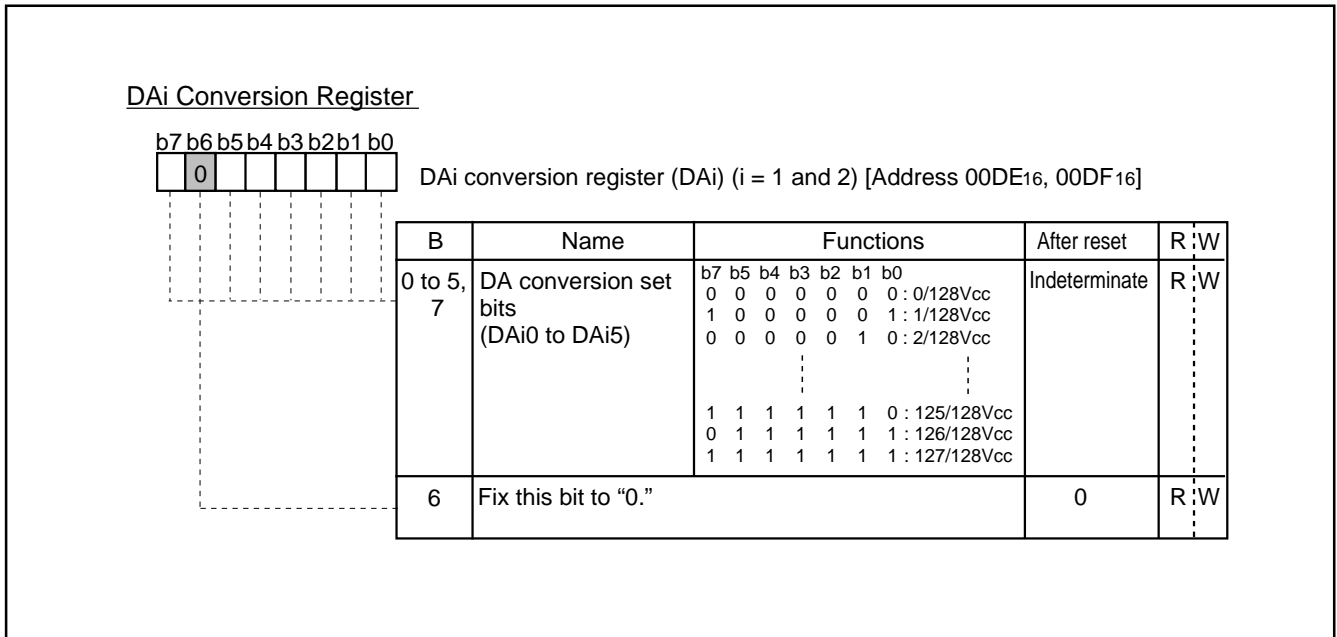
DAi Conversion Register

b7 b6 b5 b4 b3 b2 b1 b0
0

DAi conversion register (DAi) (i = 1 and 2) [Address $00DE_{16}$, $00DF_{16}$]

| B | Name | Functions | After reset | R | W |
|---|---|---|---|---|---|
| 0 to 5, 7 | DA conversion set bits (DAi0 to DAi5) | b7 b5 b4 b3 b2 b1 b0<br>0 0 0 0 0 0 0 : 0/128Vcc<br>1 0 0 0 0 0 1 : 1/128Vcc<br>0 0 0 0 0 1 0 : 2/128Vcc<br>1 1 1 1 1 1 0 : 125/128Vcc<br>0 1 1 1 1 1 1 : 126/128Vcc<br>1 1 1 1 1 1 1 : 127/128Vcc | Indeterminate | R | W |
| 6 | Fix this bit to “0.” | | 0 | R | W |